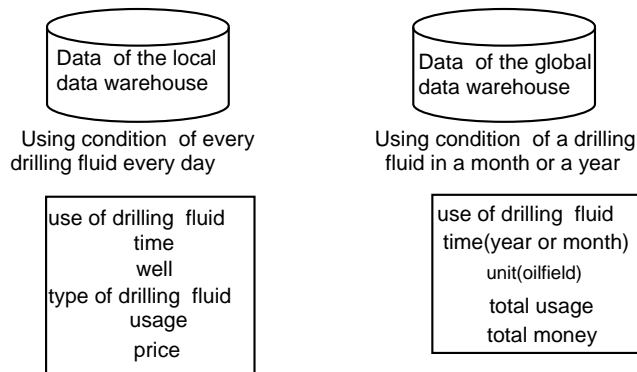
Data of the local data warehouse

Using condition of every drilling fluid every day

use of drilling fluid
time
well
type of drilling fluid
usage
price

Data of the global data warehouse

Using condition of a drilling fluid in a month or a year

use of drilling fluid
time(year or month)
unit(oilfield)
total usage
total money